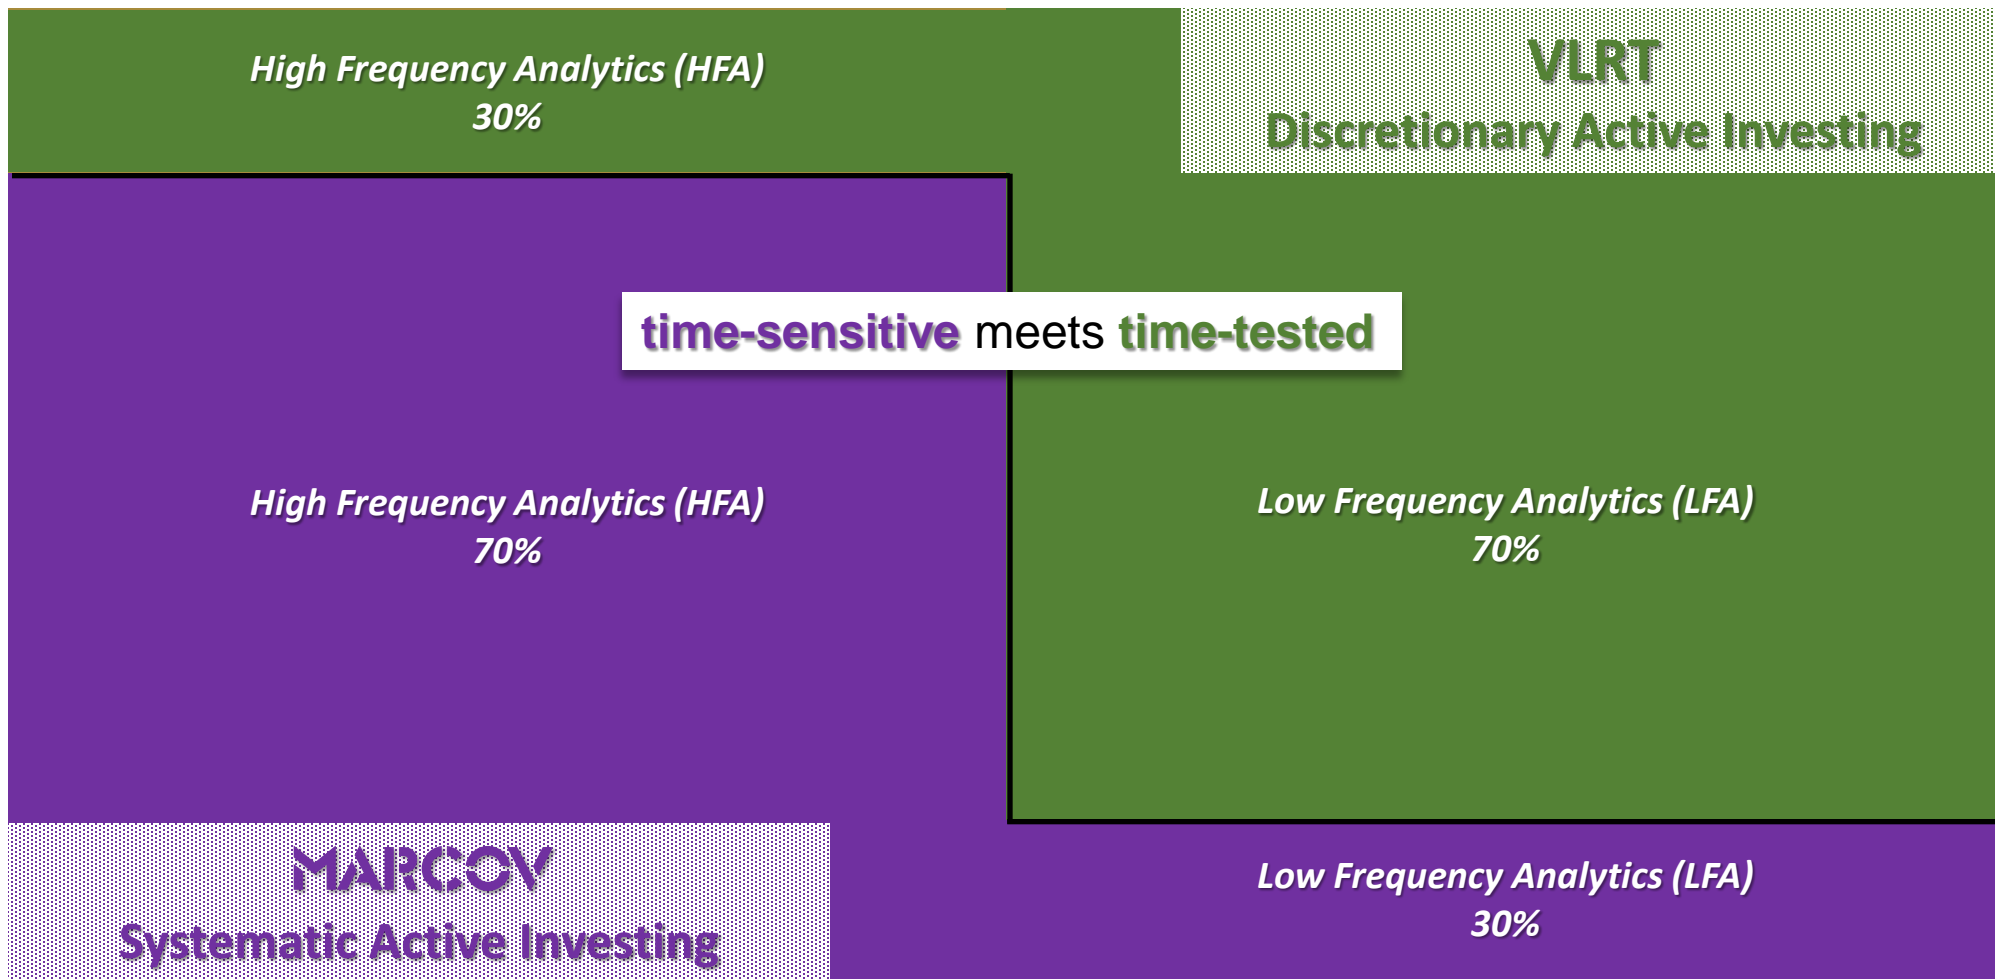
High Frequency Analytics (HFA)
30%

VLRT
Discretionary Active Investing

time-sensitive meets time-tested

High Frequency Analytics (HFA)
70%

Low Frequency Analytics (LFA)
70%

MARCOV
Systematic Active Investing

Low Frequency Analytics (LFA)
30%